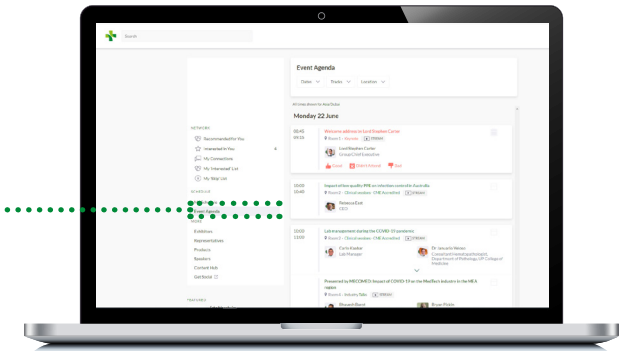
Search

NETWORK
Recommended for You
Interested in You
My Connections
My 'Interested' List
My Meet-Ups

SCHEDULE
Event Agenda

Exhibitors
Representatives
Products
Speakers
Content Hub
Get Social

FEATURES

Event Agenda
Dates
Tracks
Location

All times shown for local today

Monday 22 June

08:45
09:15
Welcome address on Lord Stephen Carter
Room 1 - Keynote
Lord Stephen Carter
Group Chief Executive
Like
Interested
Rate

10:00
10:30
Impact of low quality PPE on infection control in Australia
Room 2 - Clinical sessions CME Accredited
Rebecca Ezek
CEO

10:00
11:00
Lot management during the COVID-19 pandemic
Room 2 - Clinical sessions CME Accredited
Curtis Kadar
Sale Manager
Dr. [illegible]
Consultant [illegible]
Department of Pathology, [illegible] College of Medicine

Presented by MEDCOMED: Impact of COVID-19 on the MedTech industry in the MEA region
Room 4 - Industry Talks
Bhuvesh Bansil
Bryan Pickle